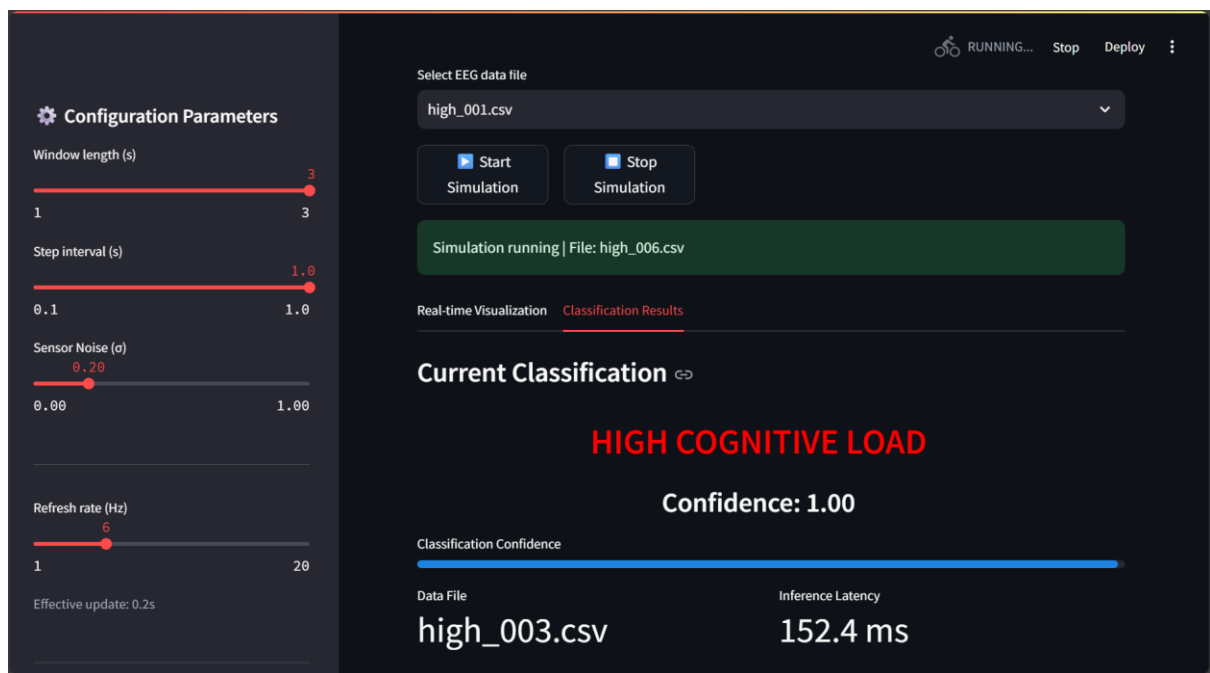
RUNNING... Stop Deploy

Configuration Parameters

Window length (s)
3
1 3

Step interval (s)
1.0
0.1 1.0

Sensor Noise (σ)
0.20
0.00 1.00

Refresh rate (Hz)
6
1 20

Effective update: 0.2s

Select EEG data file
high_001.csv

Start Simulation

Stop Simulation

Simulation running | File: high_006.csv

Real-time Visualization Classification Results

Current Classification

HIGH COGNITIVE LOAD

Confidence: 1.00

Classification Confidence

Data File
high_003.csv

Inference Latency
152.4 ms